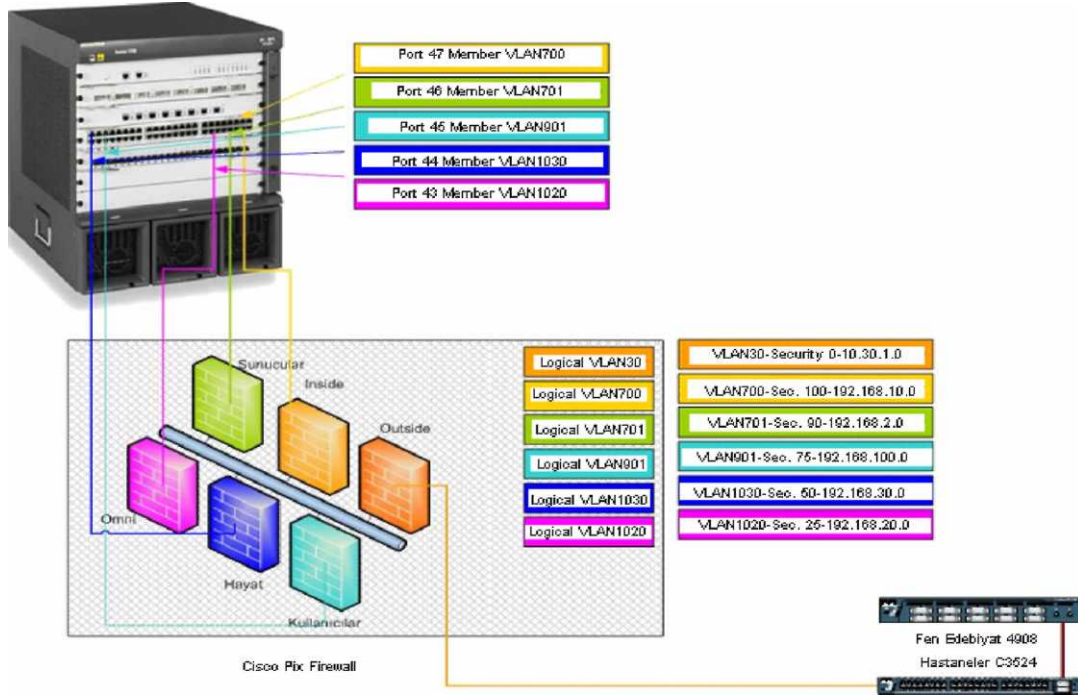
Port 47 Member VLAN700

Port 46 Member VLAN701

Port 45 Member VLAN901

Port 44 Member VLAN1030

Port 43 Member VLAN1020

Sunucular

Inside

Outside

Omni

Hayat

Kullanicilar

Logical VLAN30

Logical VLAN700

Logical VLAN701

Logical VLAN901

Logical VLAN1030

Logical VLAN1020

VLAN30-Security 0-10.30.1.0

VLAN700-Sec. 100-192.168.10.0

VLAN701-Sec. 90-192.168.2.0

VLAN901-Sec. 75-192.168.100.0

VLAN1030-Sec. 50-192.168.30.0

VLAN1020-Sec. 25-192.168.20.0

Cisco Pix Firewall

Fen Edebiyat 4908

Hastaneler C3524